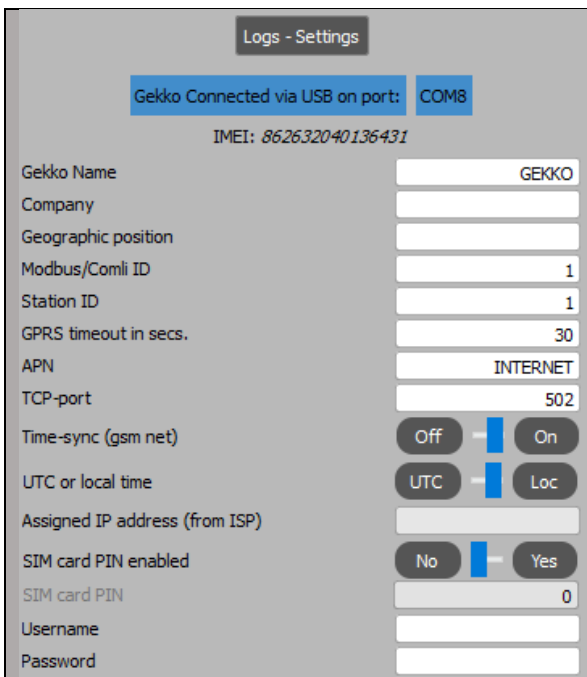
Logs - Settings

Gekko Connected via USB on port: COM8

IMEI: 862632040136431

| | |
|---|---|
| Gekko Name | GEKKO |
| Company | |
| Geographic position | |
| Modbus/Comli ID | 1 |
| Station ID | 1 |
| GPRS timeout in secs. | 30 |
| APN | INTERNET |
| TCP-port | 502 |
| Time-sync (gsm net) | Off On |
| UTC or local time | UTC Loc |
| Assigned IP address (from ISP) | |
| SIM card PIN enabled | No Yes |
| SIM card PIN | 0 |
| Username | |
| Password | |